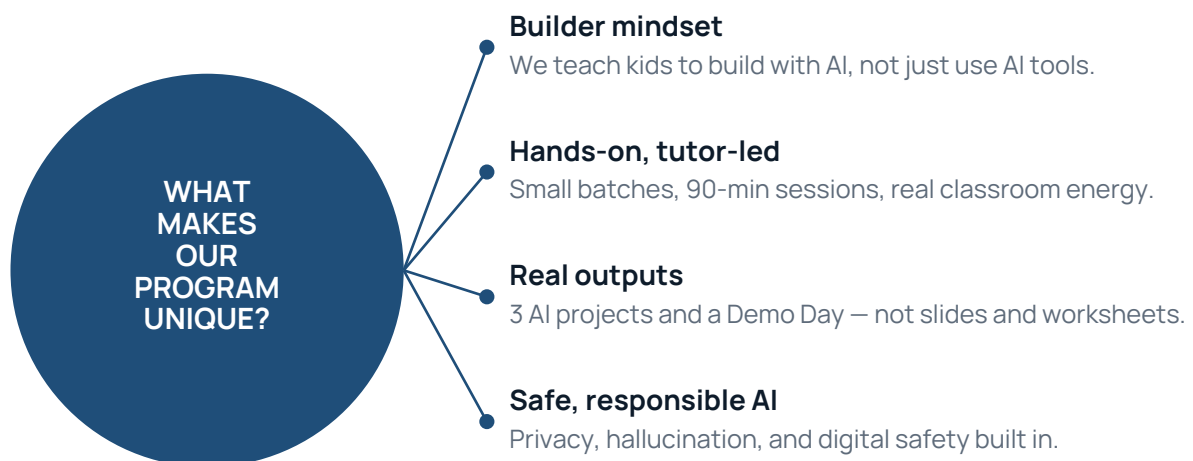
WHAT MAKES OUR PROGRAM UNIQUE?

Builder mindset
We teach kids to build with AI, not just use AI tools.

Hands-on, tutor-led
Small batches, 90-min sessions, real classroom energy.

Real outputs
3 AI projects and a Demo Day — not slides and worksheets.

Safe, responsible AI
Privacy, hallucination, and digital safety built in.